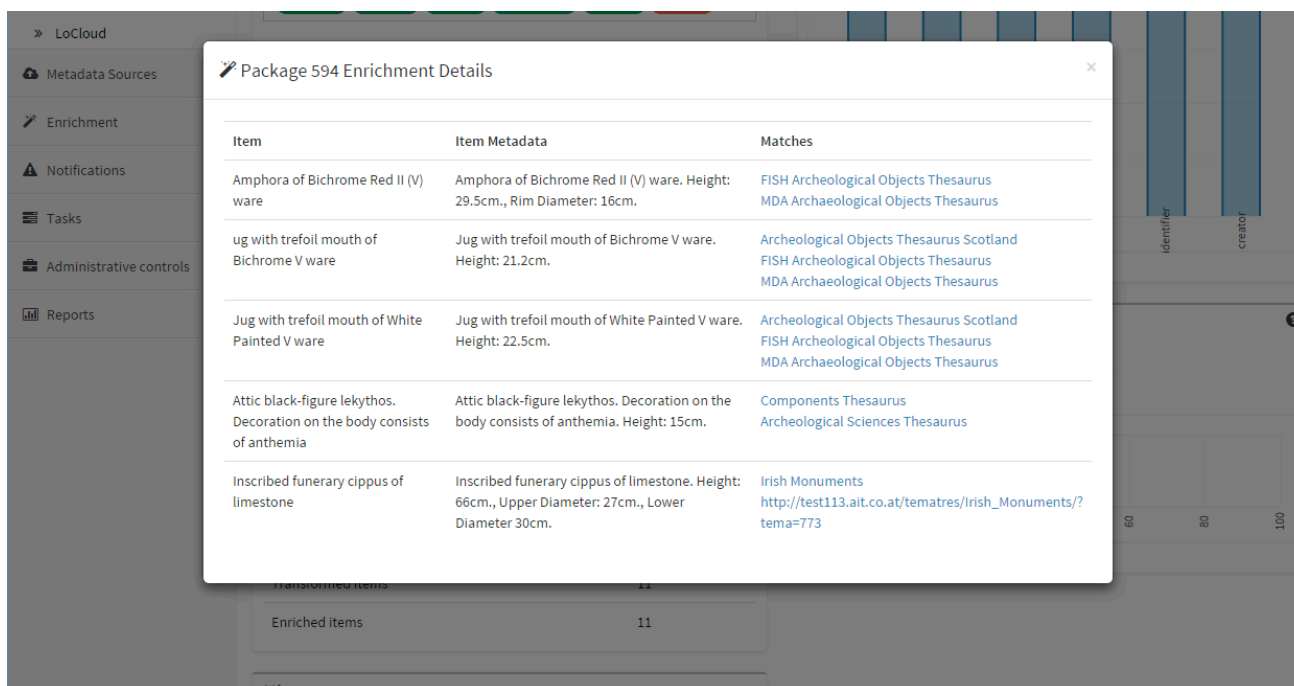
» LoCloud
Metadata Sources
Enrichment
Notifications
Tasks
Administrative controls
Reports

Package 594 Enrichment Details

×

| Item | Item Metadata | Matches |
|---|---|---|
| Amphora of Bichrome Red II (V) ware | Amphora of Bichrome Red II (V) ware. Height: 29.5cm., Rim Diameter: 16cm. | FISH Archeological Objects Thesaurus MDA Archaeological Objects Thesaurus |
| ug with trefoil mouth of Bichrome V ware | Jug with trefoil mouth of Bichrome V ware. Height: 21.2cm. | Archeological Objects Thesaurus Scotland FISH Archeological Objects Thesaurus MDA Archaeological Objects Thesaurus |
| Jug with trefoil mouth of White Painted V ware | Jug with trefoil mouth of White Painted V ware. Height: 22.5cm. | Archeological Objects Thesaurus Scotland FISH Archeological Objects Thesaurus MDA Archaeological Objects Thesaurus |
| Attic black-figure lekythos. Decoration on the body consists of anthemia | Attic black-figure lekythos. Decoration on the body consists of anthemia. Height: 15cm. | Components Thesaurus Archeological Sciences Thesaurus |
| Inscribed funerary cippus of limestone | Inscribed funerary cippus of limestone. Height: 66cm., Upper Diameter: 27cm., Lower Diameter 30cm. | Irish Monuments http://test113.ait.co.at/tematres/Irish_Monuments/?tema=773 |

identifier
creator
60
80
100

Transformed items 11
Enriched items 11